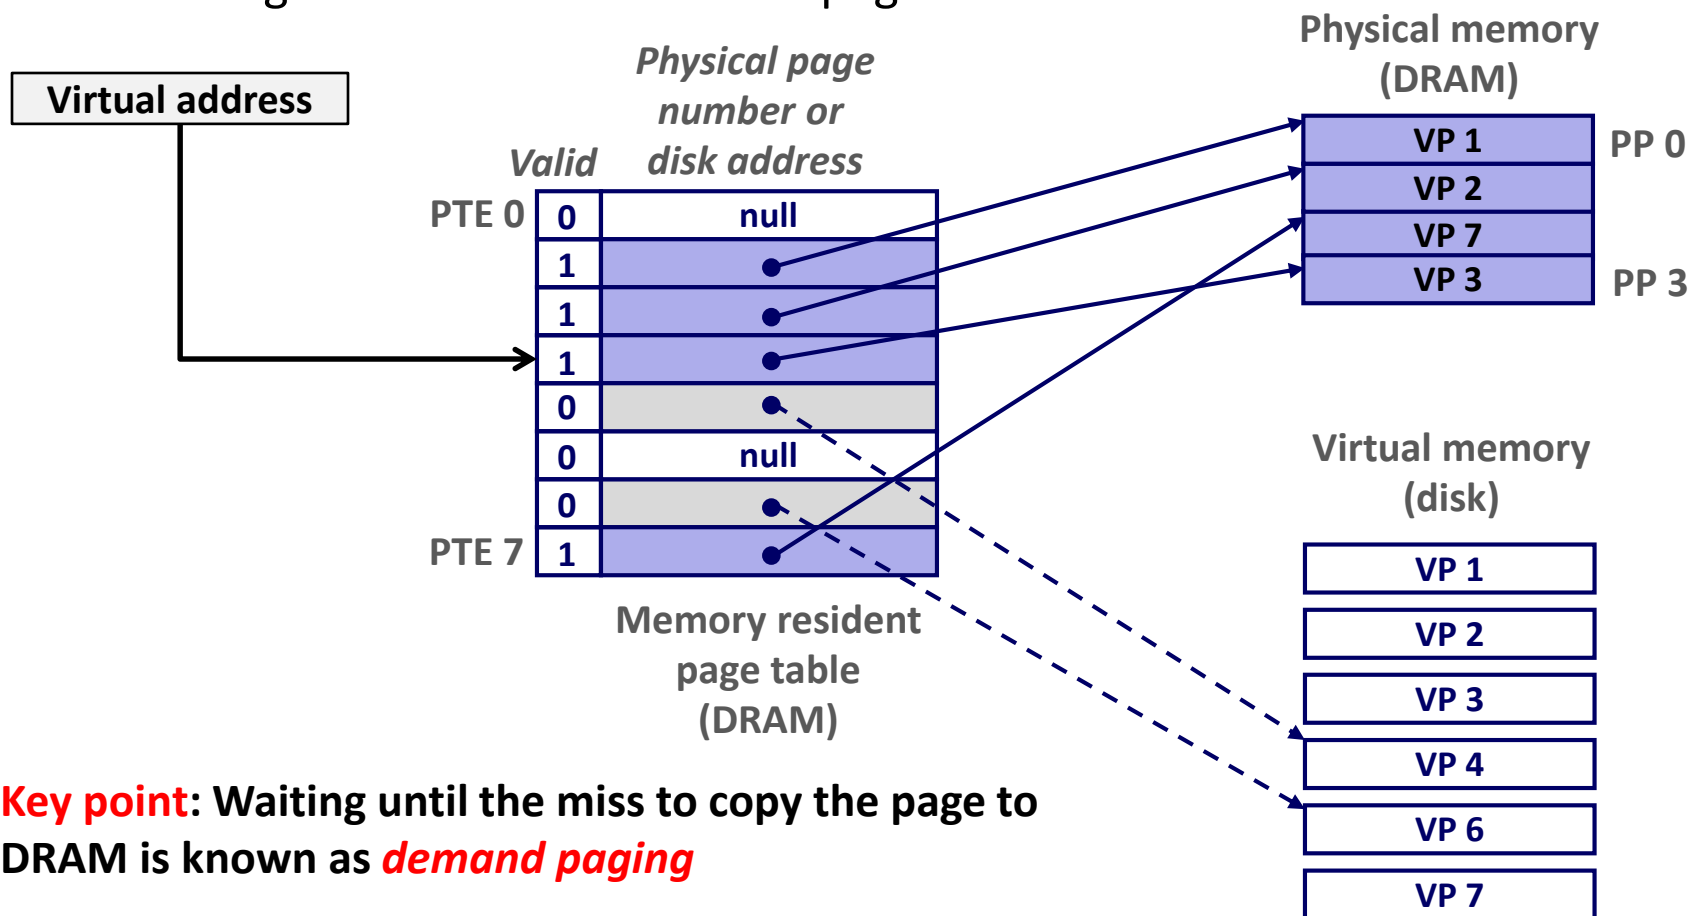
Virtual address

Valid

Physical page number or disk address

PTE 0

| | |
|---|---|
| 0 | null |
| 1 | |
| 1 | |
| 1 | |
| 0 | |
| 0 | null |
| 0 | |
| 1 | |

PTE 7

Memory resident page table (DRAM)

Physical memory (DRAM)

VP 1
VP 2
VP 7
VP 3

PP 0

PP 3

Virtual memory (disk)

VP 1
VP 2
VP 3
VP 4
VP 6
VP 7

Key point: Waiting until the miss to copy the page to DRAM is known as demand paging